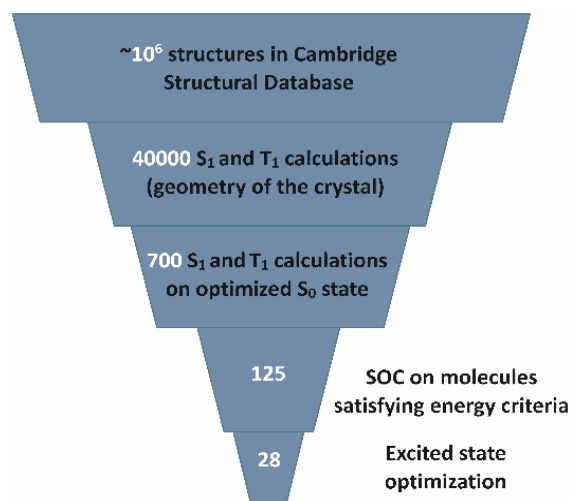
~$10^6$ structures in Cambridge Structural Database

40000 $S_1$ and $T_1$ calculations (geometry of the crystal)

700 $S_1$ and $T_1$ calculations on optimized $S_0$ state

125

SOC on molecules satisfying energy criteria

28

Excited state optimization